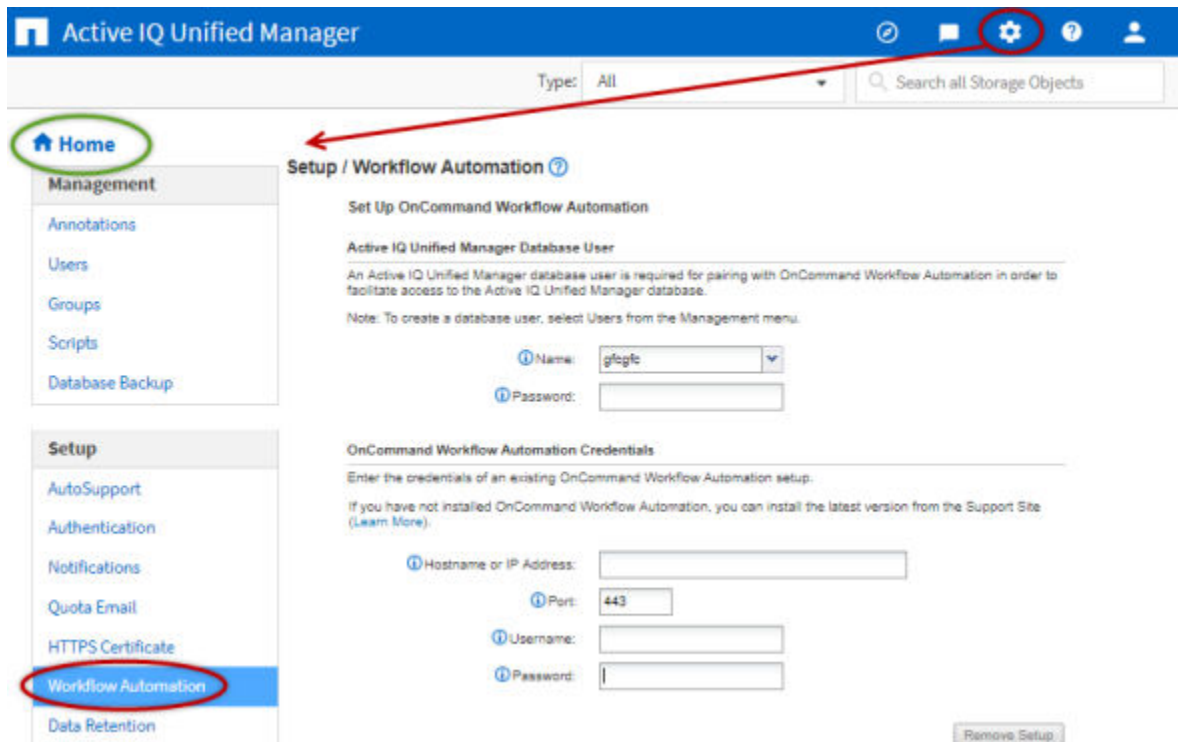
Active IQ Unified Manager

Type: All

Search all Storage Objects

Home

Management

Annotations

Users

Groups

Scripts

Database Backup

Setup

AutoSupport

Authentication

Notifications

Quota Email

HTTPS Certificate

Workflow Automation

Data Retention

Setup / Workflow Automation

Set Up OnCommand Workflow Automation

Active IQ Unified Manager Database User

An Active IQ Unified Manager database user is required for pairing with OnCommand Workflow Automation in order to facilitate access to the Active IQ Unified Manager database.

Note: To create a database user, select Users from the Management menu.

Name: gfegfe

Password:

OnCommand Workflow Automation Credentials

Enter the credentials of an existing OnCommand Workflow Automation setup.

If you have not installed OnCommand Workflow Automation, you can install the latest version from the Support Site (Learn More).

Hostname or IP Address:

Port: 443

Username:

Password:

Remove Setup